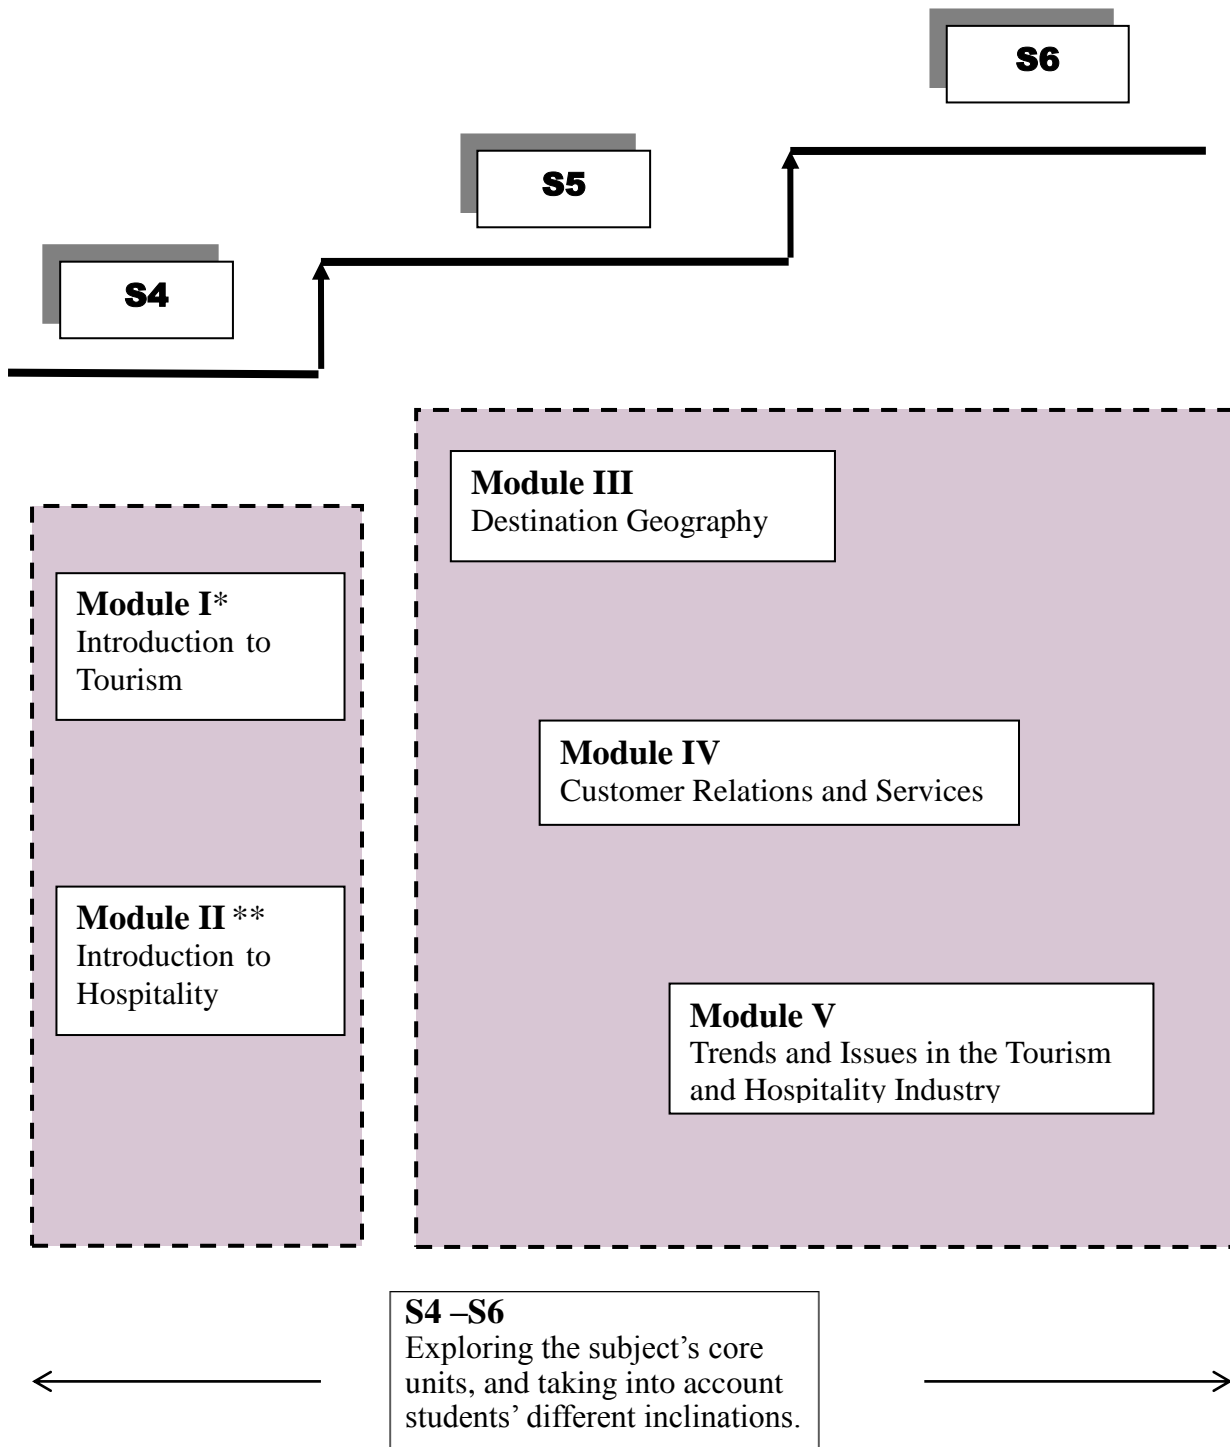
S6

S5

S4

**Module III**
Destination Geography

**Module I***
Introduction to Tourism

**Module IV**
Customer Relations and Services

**Module II** **
Introduction to Hospitality

**Module V**
Trends and Issues in the Tourism and Hospitality Industry

**S4 –S6**
Exploring the subject's core units, and taking into account students' different inclinations.